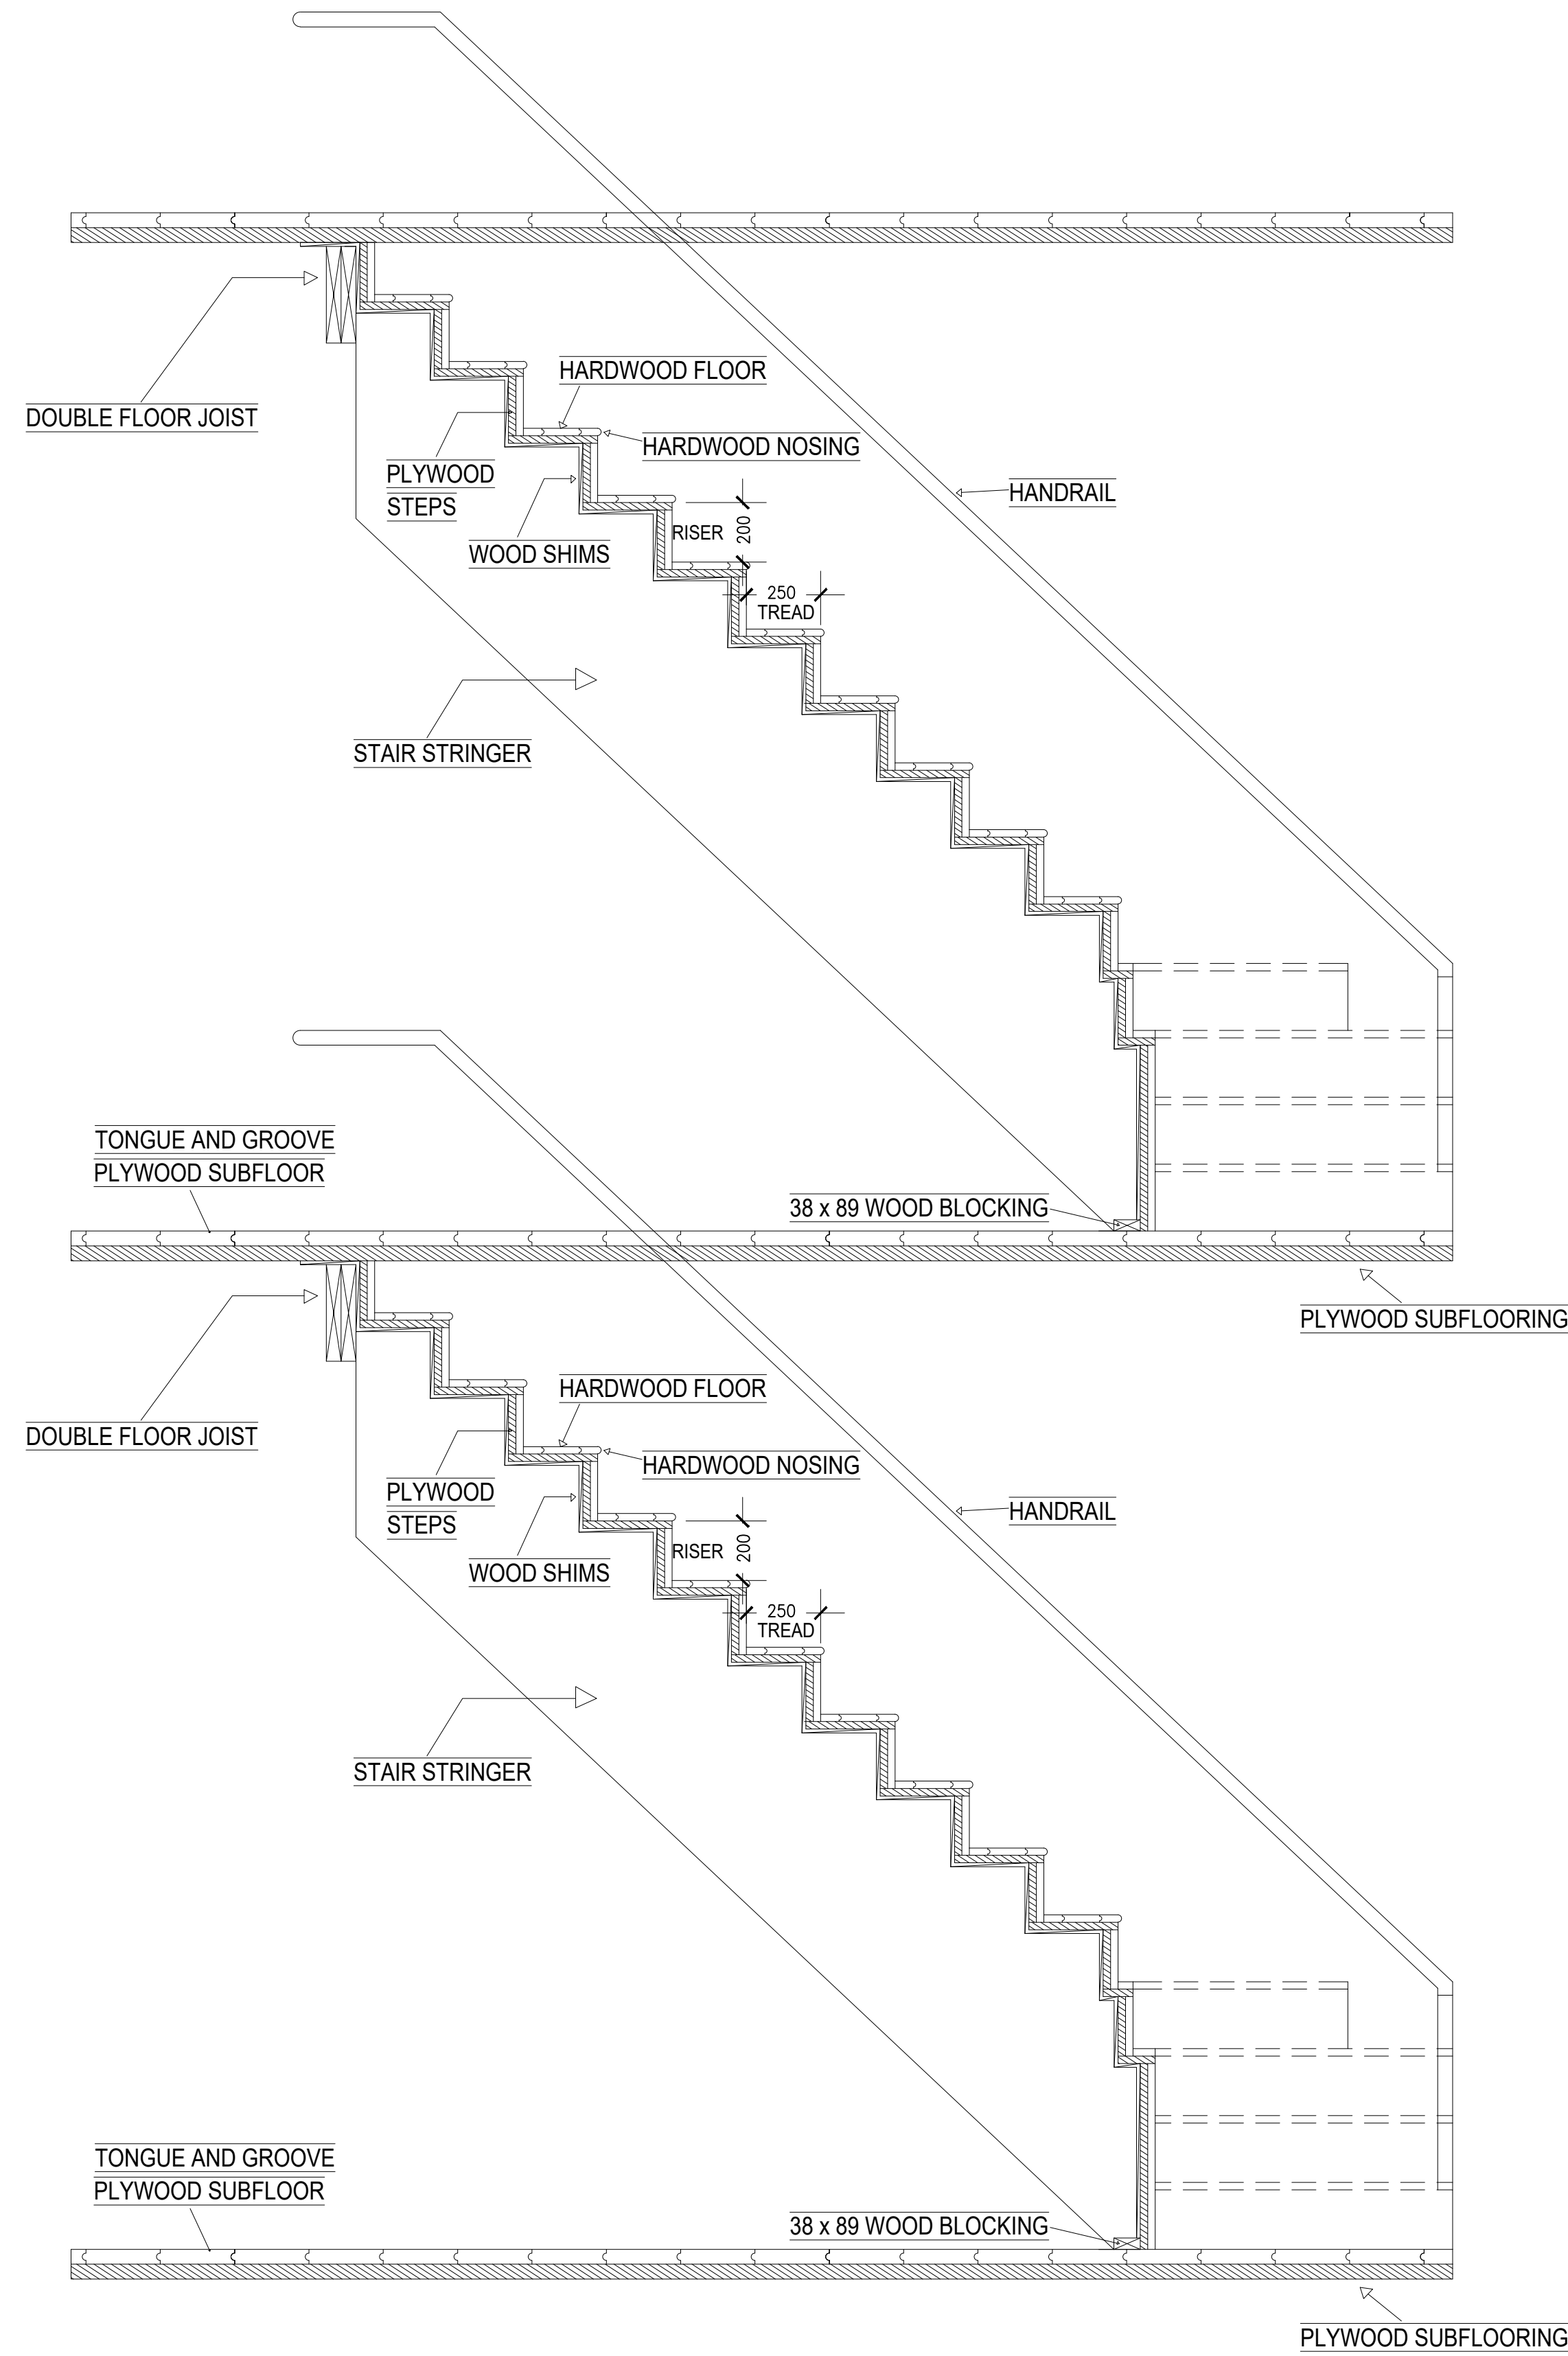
DOUBLE FLOOR JOIST

HARDWOOD FLOOR

PLYWOOD STEPS

HARDWOOD NOSING

WOOD SHIMS

HANDRAIL

RISER

200

250 TREAD

STAIR STRINGER

TONGUE AND GROOVE PLYWOOD SUBFLOOR

38 x 89 WOOD BLOCKING

PLYWOOD SUBFLOORING

DOUBLE FLOOR JOIST

HARDWOOD FLOOR

PLYWOOD STEPS

HARDWOOD NOSING

WOOD SHIMS

HANDRAIL

RISER

200

250 TREAD

STAIR STRINGER

TONGUE AND GROOVE PLYWOOD SUBFLOOR

38 x 89 WOOD BLOCKING

PLYWOOD SUBFLOORING